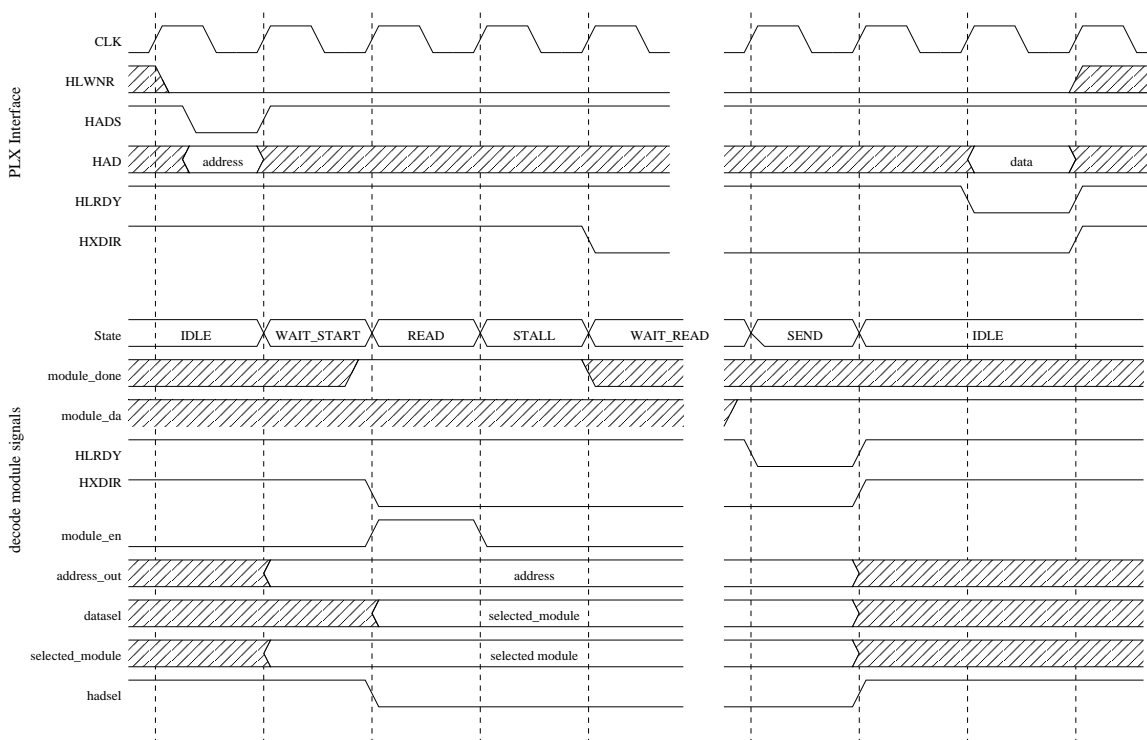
PLX Interface

CLK
HLWNR
HADS
HAD
address
data
HLRDY
HXDIR

decode module signals

State
IDLE
WAIT_START
READ
STALL
WAIT_READ
SEND
IDLE
module_done
module_da
HLRDY
HXDIR
module_en
address_out
address
datasel
selected_module
selected_module
selected module
hadsel